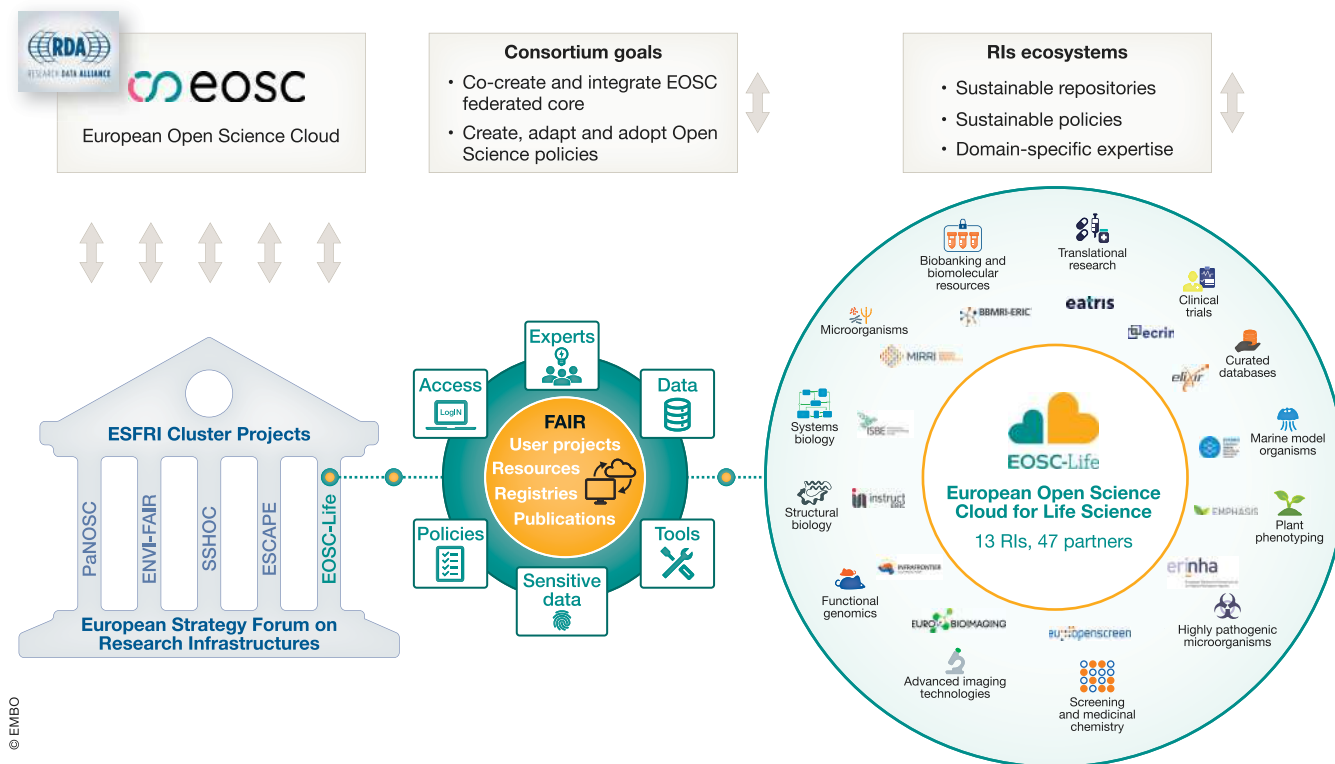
RDA
RESEARCH DATA ALLIANCE

eosc

European Open Science Cloud

Consortium goals

• Co-create and integrate EOSC federated core

• Create, adapt and adopt Open Science policies

RIs ecosystems

• Sustainable repositories

• Sustainable policies

• Domain-specific expertise

ESFRI Cluster Projects

PaNOSC

ENVI-FAIR

SSHOC

ESCAPE

EOSC-Life

European Strategy Forum on Research Infrastructures

Experts

Access

LogIN

Data

FAIR

User projects

Resources

Registries

Publications

Policies

Tools

Sensitive data

Biobanking and biomolecular resources

Translational research

Clinical trials

Microorganisms

BBMRI-ERIC

eatris

ecrin

Curated databases

MIRRI

elixir

Systems biology

ISBE

Marine model organisms

EOSC-Life

European Open Science Cloud for Life Science

13 RIs, 47 partners

Structural biology

instruct ERIC

EMPHASIS

Plant phenotyping

Functional genomics

INFRAFRONTIER

erinha

EURO BIOIMAGING

eu openscreen

Highly pathogenic microorganisms

Advanced imaging technologies

Screening and medicinal chemistry

© EMBO